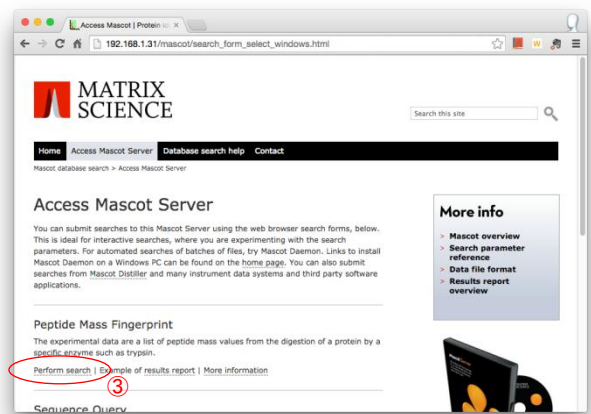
Access Mascot | Protein id ×

192.168.1.31/mascot/search_form_select_windows.html

MATRIX SCIENCE

Search this site

Home | Access Mascot Server | Database search help | Contact

Mascot database search > Access Mascot Server

Access Mascot Server

You can submit searches to this Mascot Server using the web browser search forms, below. This is ideal for interactive searches, where you are experimenting with the search parameters. For automated searches of batches of files, try Mascot Daemon. Links to install Mascot Daemon on a Windows PC can be found on the home page. You can also submit searches from Mascot Distiller and many instrument data systems and third party software applications.

More info

> Mascot overview
> Search parameter reference
> Data file format
> Results report overview

Peptide Mass Fingerprint

The experimental data are a list of peptide mass values from the digestion of a protein by a specific enzyme such as trypsin.

Perform search | Example of results report | More information

③

Sequence Query